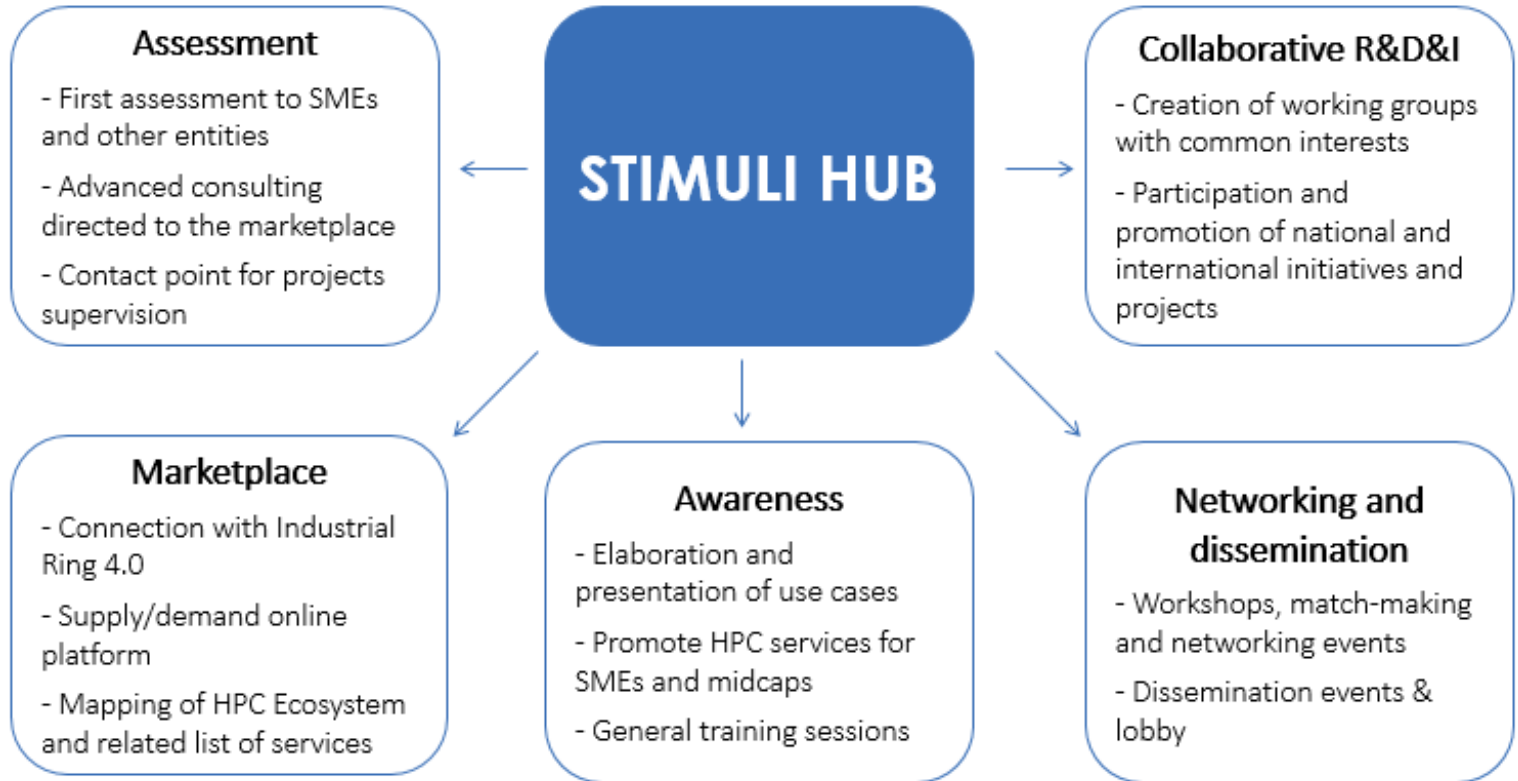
Assessment

- First assessment to SMEs and other entities

- Advanced consulting directed to the marketplace

- Contact point for projects supervision

STIMULI HUB

Collaborative R&D&I

- Creation of working groups with common interests

- Participation and promotion of national and international initiatives and projects

Marketplace

- Connection with Industrial Ring 4.0

- Supply/demand online platform

- Mapping of HPC Ecosystem and related list of services

Awareness

- Elaboration and presentation of use cases

- Promote HPC services for SMEs and midcaps

- General training sessions

Networking and dissemination

- Workshops, match-making and networking events

- Dissemination events & lobby